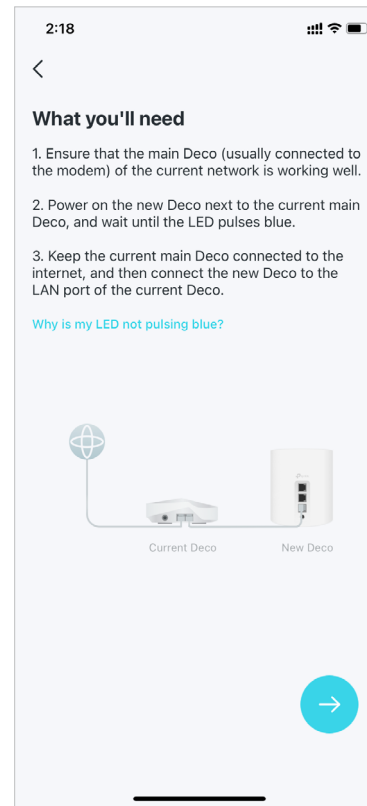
2:18

What you'll need

1. Ensure that the main Deco (usually connected to the modem) of the current network is working well.

2. Power on the new Deco next to the current main Deco, and wait until the LED pulses blue.

3. Keep the current main Deco connected to the internet, and then connect the new Deco to the LAN port of the current Deco.

Why is my LED not pulsing blue?

Current Deco

New Deco